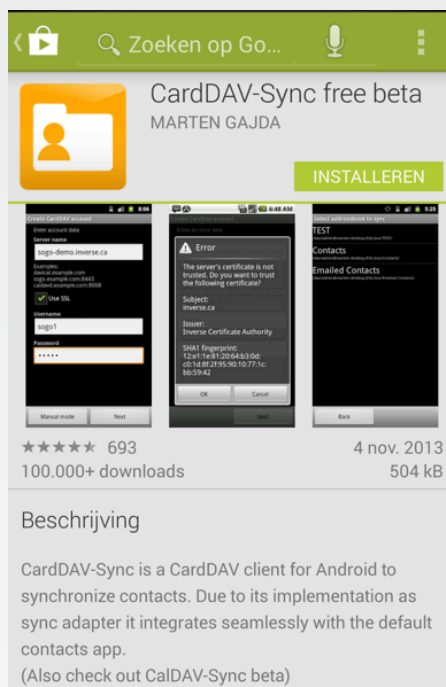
Zoeken op Go...

CardDAV-Sync free beta
MARTEN GAJDA

INSTALLEREN

8:06
Create CardDAV account
Enter account data
Server name
sogo-demo.inverse.ca
Examples:
dav.ex.example.com
sogo.example.com:8443
caldavd.example.com:8008
Use SSL
Username
sogo1
Password
•••••
Manual mode
Next

6:48 AM
Create CardDav account
Enter account data
Error
The server's certificate is not trusted. Do you want to trust the following certificate?
Subject:
inverse.ca
Issuer:
Inverse Certificate Authority
SHA1 fingerprint:
12:e1:1e:81:20:64:b3:0d:c0:1d:8f:2f:95:90:10:77:1c:bb:59:42
OK
Cancel
Next

5:20
Select addressbook to sync
TEST
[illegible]
Contacts
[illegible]
Emailed Contacts
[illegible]
Back

★★★★★ 693
100.000+ downloads
4 nov. 2013
504 kB

Beschrijving

CardDAV-Sync is a CardDAV client for Android to synchronize contacts. Due to its implementation as sync adapter it integrates seamlessly with the default contacts app.
(Also check out CalDAV-Sync beta)